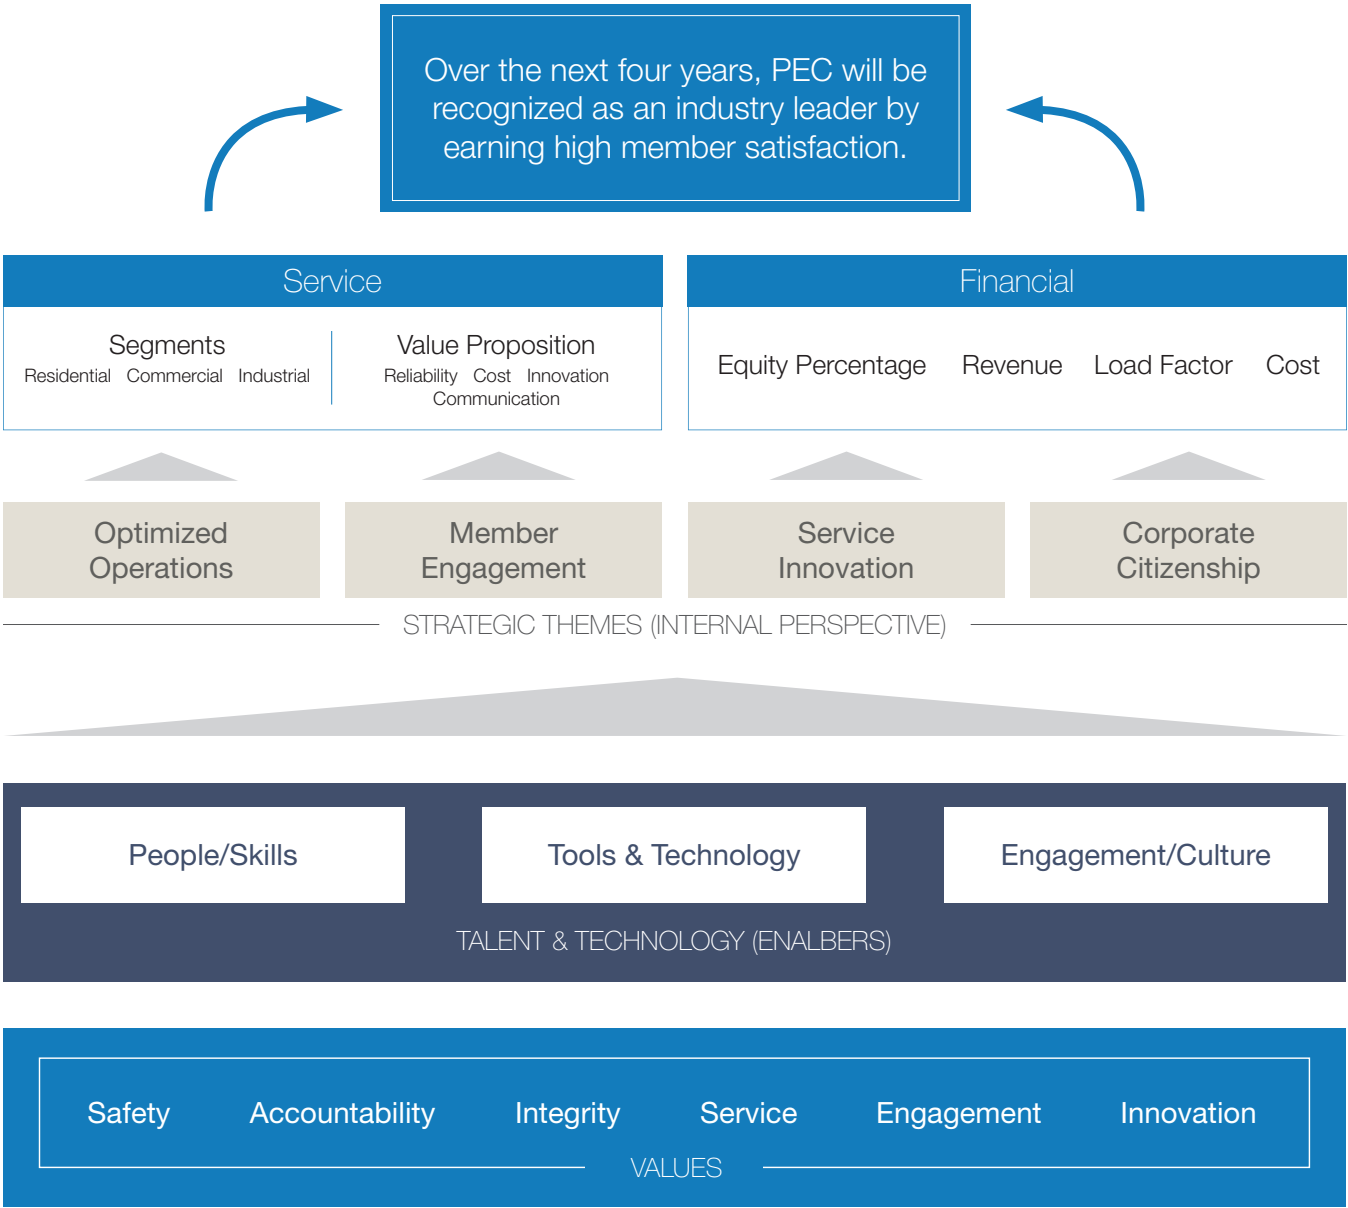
Over the next four years, PEC will be recognized as an industry leader by earning high member satisfaction.

Service

Segments
Residential Commercial Industrial

Value Proposition
Reliability Cost Innovation Communication

Financial

Equity Percentage Revenue Load Factor Cost

Optimized Operations

Member Engagement

Service Innovation

Corporate Citizenship

STRATEGIC THEMES (INTERNAL PERSPECTIVE)

People/Skills

Tools & Technology

Engagement/Culture

TALENT & TECHNOLOGY (ENALBERS)

Safety Accountability Integrity Service Engagement Innovation

VALUES